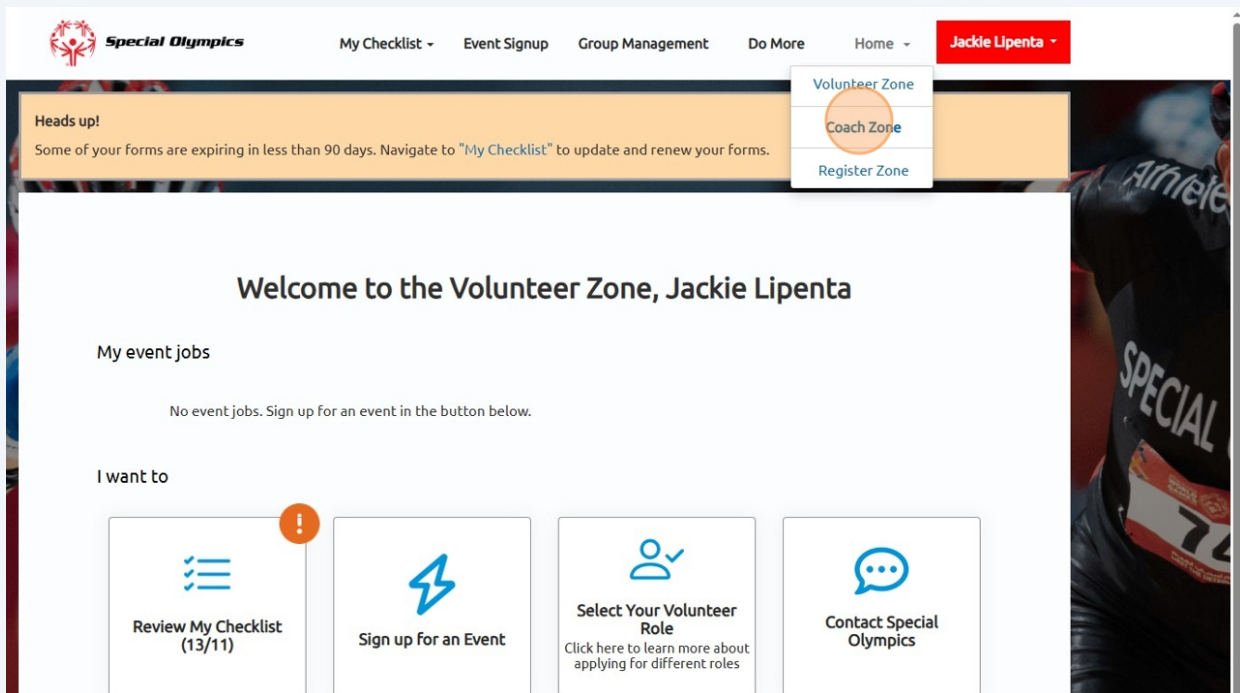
Special Olympics

My Checklist Event Signup Group Management Do More Home Jackie Lipenta

Volunteer Zone
Coach Zone
Register Zone

Heads up!
Some of your forms are expiring in less than 90 days. Navigate to "My Checklist" to update and renew your forms.

Welcome to the Volunteer Zone, Jackie Lipenta

My event jobs

No event jobs. Sign up for an event in the button below.

I want to

!

Review My Checklist (13/11)

Sign up for an Event

Select Your Volunteer Role
Click here to learn more about applying for different roles

Contact Special Olympics

Athlete

SPECIAL

74